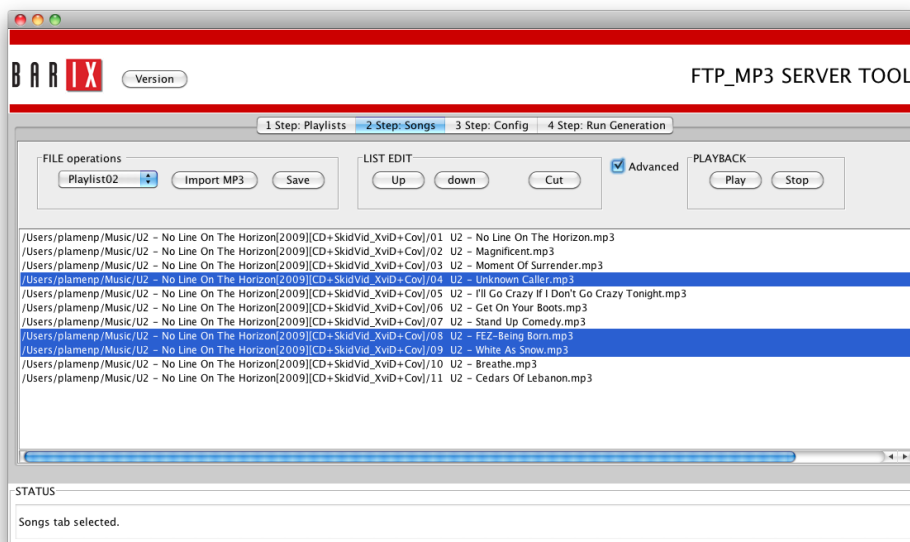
BARIX

Version

FTP_MP3 SERVER TOOL

1 Step: Playlists | 2 Step: Songs | 3 Step: Config | 4 Step: Run Generation

FILE operations
Playlist02
Import MP3
Save

LIST EDIT
Up
down
Cut

Advanced

PLAYBACK
Play
Stop

/Users/plamenp/Music/U2 - No Line On The Horizon[2009][CD+SkidVid_XviD+Cov]/01 U2 - No Line On The Horizon.mp3
/Users/plamenp/Music/U2 - No Line On The Horizon[2009][CD+SkidVid_XviD+Cov]/02 U2 - Magnificent.mp3
/Users/plamenp/Music/U2 - No Line On The Horizon[2009][CD+SkidVid_XviD+Cov]/03 U2 - Moment Of Surrender.mp3
/Users/plamenp/Music/U2 - No Line On The Horizon[2009][CD+SkidVid_XviD+Cov]/04 U2 - Unknown Caller.mp3
/Users/plamenp/Music/U2 - No Line On The Horizon[2009][CD+SkidVid_XviD+Cov]/05 U2 - I'll Go Crazy If I Don't Go Crazy Tonight.mp3
/Users/plamenp/Music/U2 - No Line On The Horizon[2009][CD+SkidVid_XviD+Cov]/06 U2 - Get On Your Boots.mp3
/Users/plamenp/Music/U2 - No Line On The Horizon[2009][CD+SkidVid_XviD+Cov]/07 U2 - Stand Up Comedy.mp3
/Users/plamenp/Music/U2 - No Line On The Horizon[2009][CD+SkidVid_XviD+Cov]/08 U2 - FEZ-Being Born.mp3
/Users/plamenp/Music/U2 - No Line On The Horizon[2009][CD+SkidVid_XviD+Cov]/09 U2 - White As Snow.mp3
/Users/plamenp/Music/U2 - No Line On The Horizon[2009][CD+SkidVid_XviD+Cov]/10 U2 - Breathe.mp3
/Users/plamenp/Music/U2 - No Line On The Horizon[2009][CD+SkidVid_XviD+Cov]/11 U2 - Cedars Of Lebanon.mp3

STATUS
Songs tab selected.